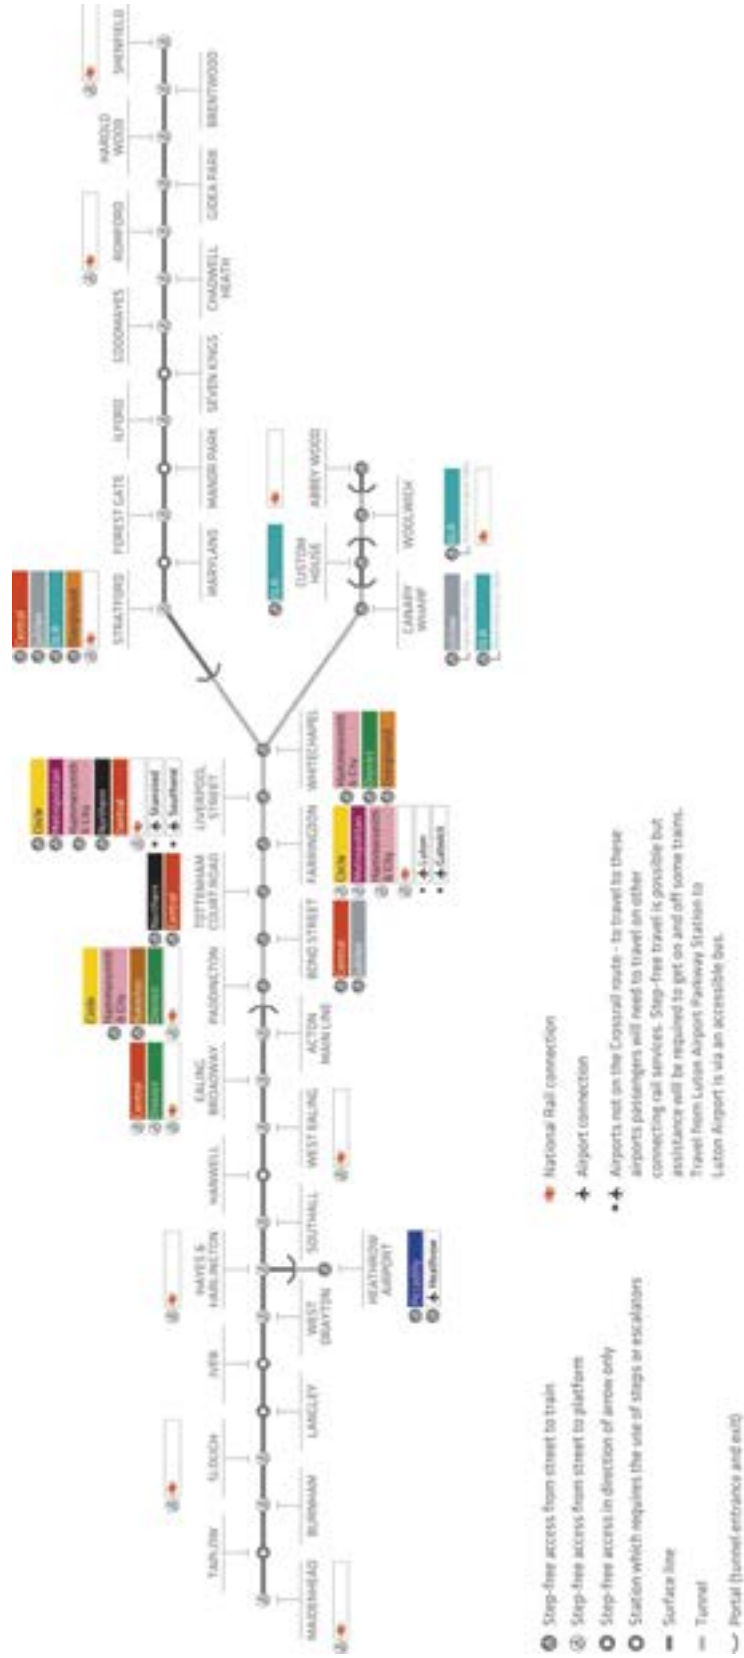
SHENFIELD
BRENTWOOD
HAROLD WOOD
GIDEA PARK
ROMFORD
CHADWELL HEATH
GOODMAYES
SEVEN KINGS
ILFORD
MANOR PARK
FOREST GATE
MARYLAND
STRATFORD
Central
Jubilee
DLR
Overground
ABBEY WOOD
WOOLWICH
DLR
CUSTOM HOUSE
DLR
CANARY WHARF
Jubilee
DLR
WHITECHAPEL
Hammersmith & City
District
Overground
LIVERPOOL STREET
Circle
Metropolitan
Hammersmith & City
Northern
Central
Stansted
Southend
FARRINGDON
Circle
Metropolitan
Hammersmith & City
Luton
Gatwick
TOTTENHAM COURT ROAD
Northern
Central
BOND STREET
Central
Jubilee
PADDINGTON
Circle
Hammersmith & City
Bakerloo
District
ACTON MAIN LINE
EALING BROADWAY
Central
District
WEST EALING
HANWELL
SOUTHALL
HAYES & HARLINGTON
HEATHROW AIRPORT
Piccadilly
Heathrow
WEST DRAYTON
IVER
LANGLEY
SLOUGH
BURNHAM
TAPLOW
MAIDENHEAD

National Rail connection
Airport connection
Airports not on the Crossrail route – to travel to these airports passengers will need to travel on other connecting rail services. Step-free travel is possible but assistance will be required to get on and off some trains. Travel from Luton Airport Parkway Station to Luton Airport is via an accessible bus.

Step-free access from street to train
Step-free access from street to platform
Step-free access in direction of arrow only
Station which requires the use of steps or escalators
Surface line
Tunnel
Portal (tunnel entrance and exit)